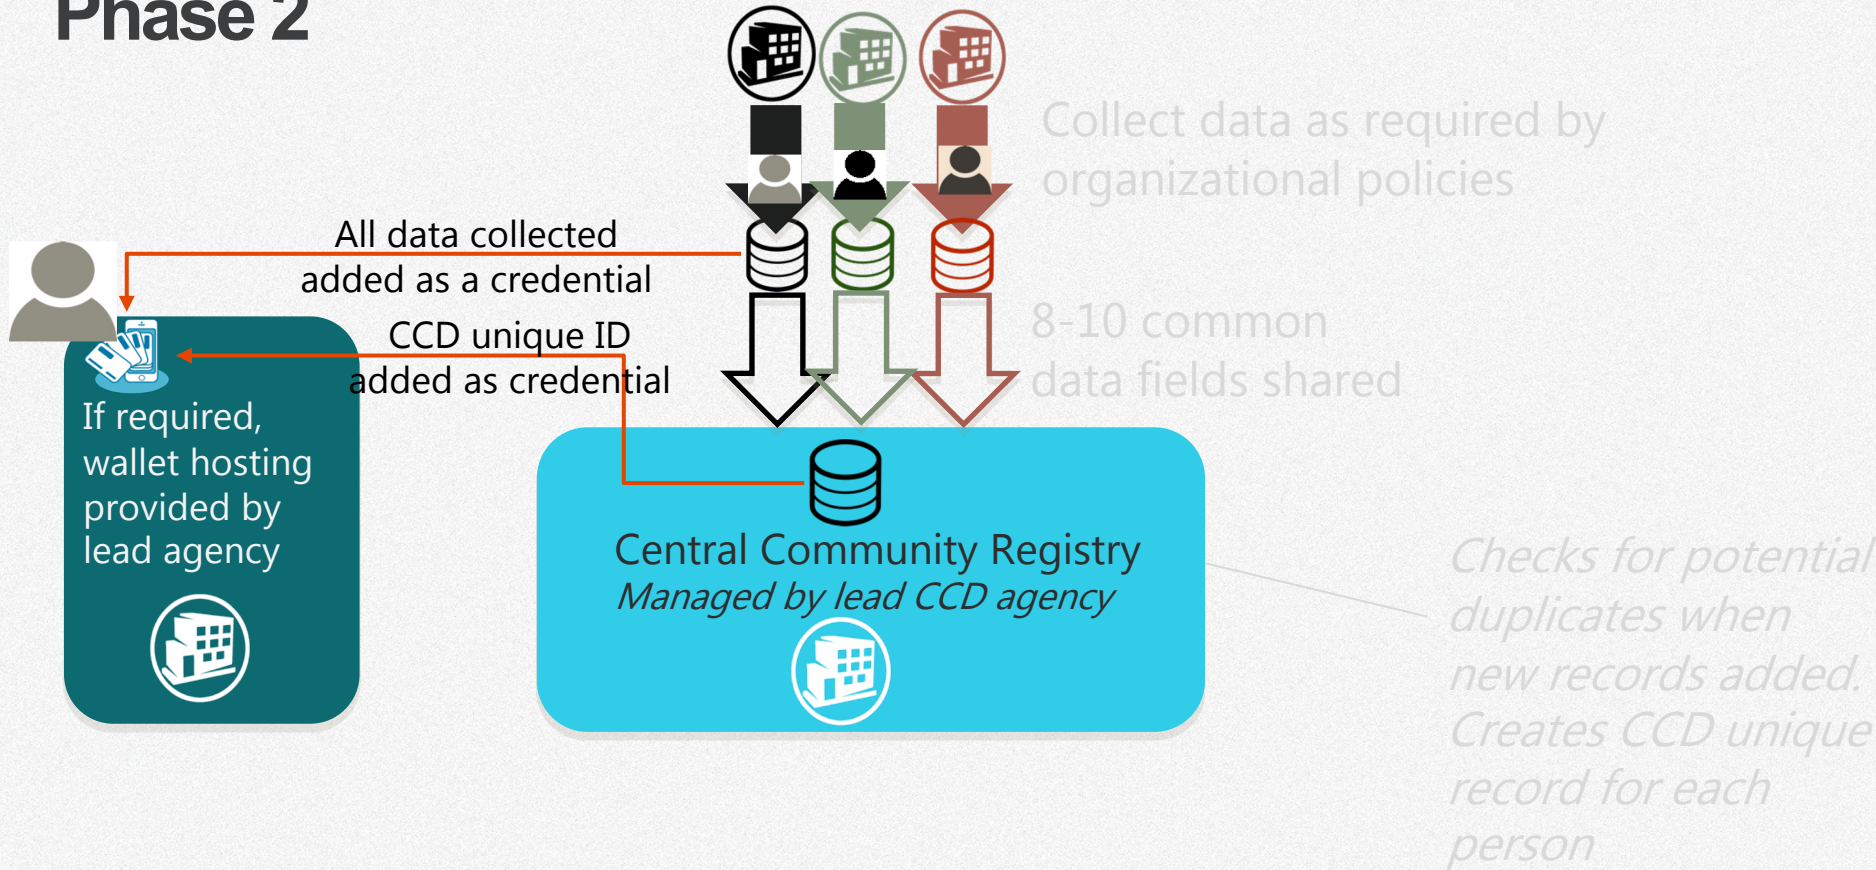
Phase 2

Collect data as required by organizational policies

All data collected added as a credential

CCD unique ID added as credential

8-10 common data fields shared

If required, wallet hosting provided by lead agency

Central Community Registry
*Managed by lead CCD agency*

*Checks for potential duplicates when new records added. Creates CCD unique record for each person*